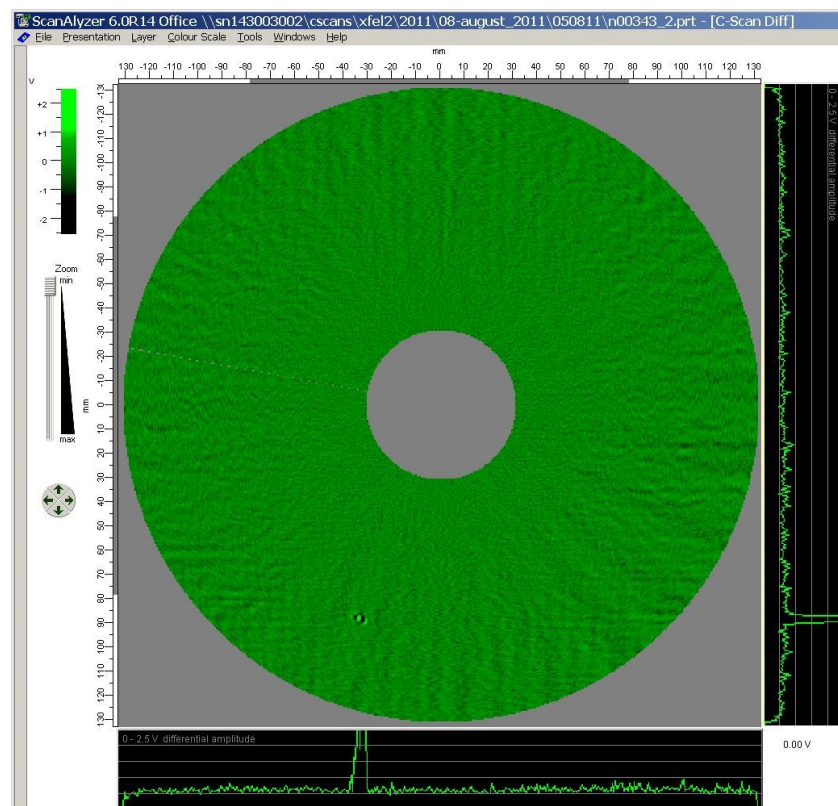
ScanAlyzer 6.0R14 Office \\sn143003002\cscans\xfel2\2011\08-august_2011\050811\n00343_2.prt - [C-Scan Diff]

File Presentation Layer Colour Scale Tools Windows Help

mm

130 -120 -110 -100 -90 -80 -70 -60 -50 -40 -30 -20 -10 0 10 20 30 40 50 60 70 80 90 100 110 120 130

V

+2

+1

0

-1

-2

Zoom

min

max

mm

-130 -120 -110 -100 -90 -80 -70 -60 -50 -40 -30 -20 -10 0 10 20 30 40 50 60 70 80 90 100 110 120 130

0 - 2.5 V differential amplitude

0 - 2.5 V differential amplitude

0.00 V